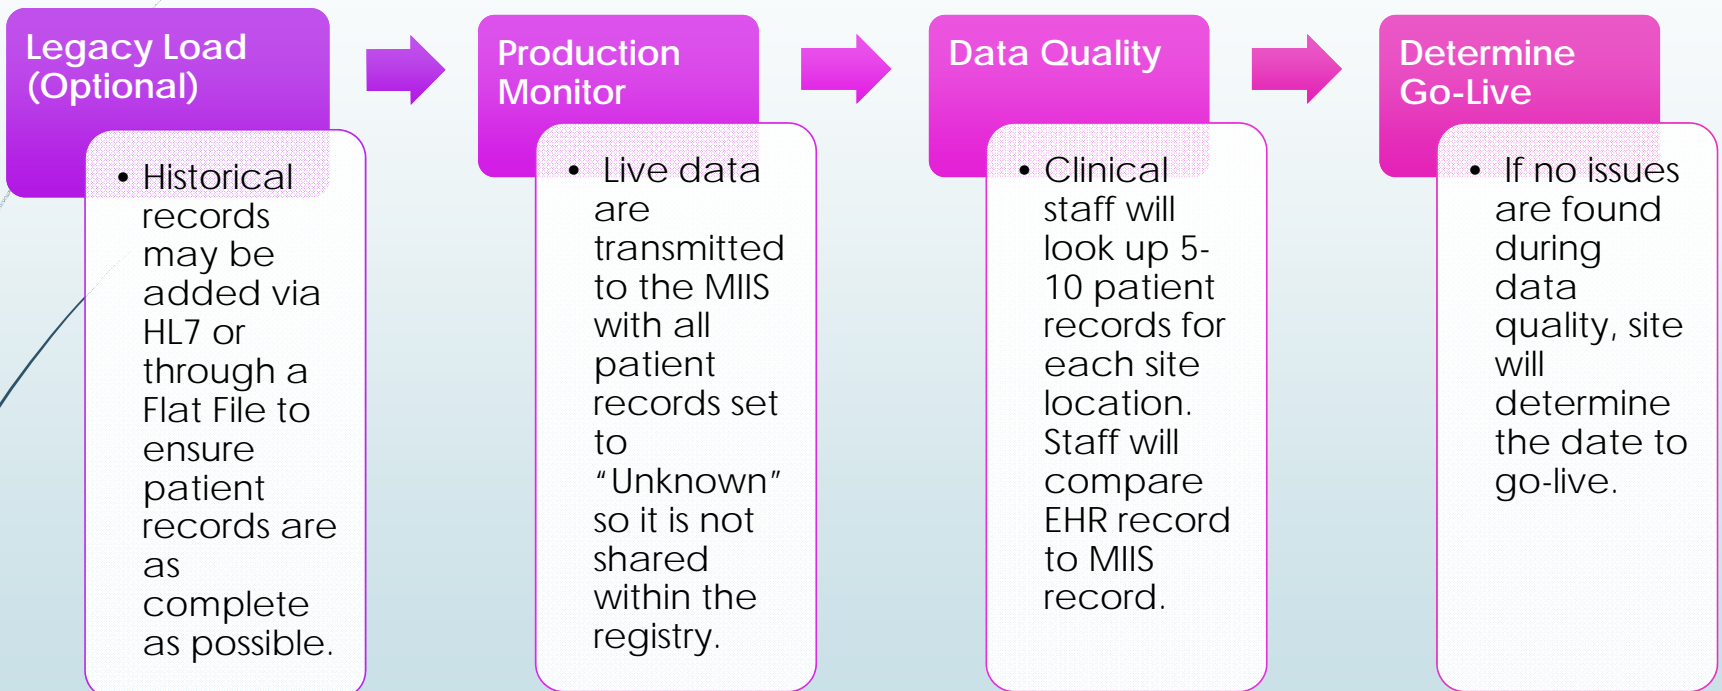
Legacy Load (Optional)

• Historical records may be added via HL7 or through a Flat File to ensure patient records are as complete as possible.

Production Monitor

• Live data are transmitted to the MIIS with all patient records set to “Unknown” so it is not shared within the registry.

Data Quality

• Clinical staff will look up 5-10 patient records for each site location. Staff will compare EHR record to MIIS record.

Determine Go-Live

• If no issues are found during data quality, site will determine the date to go-live.